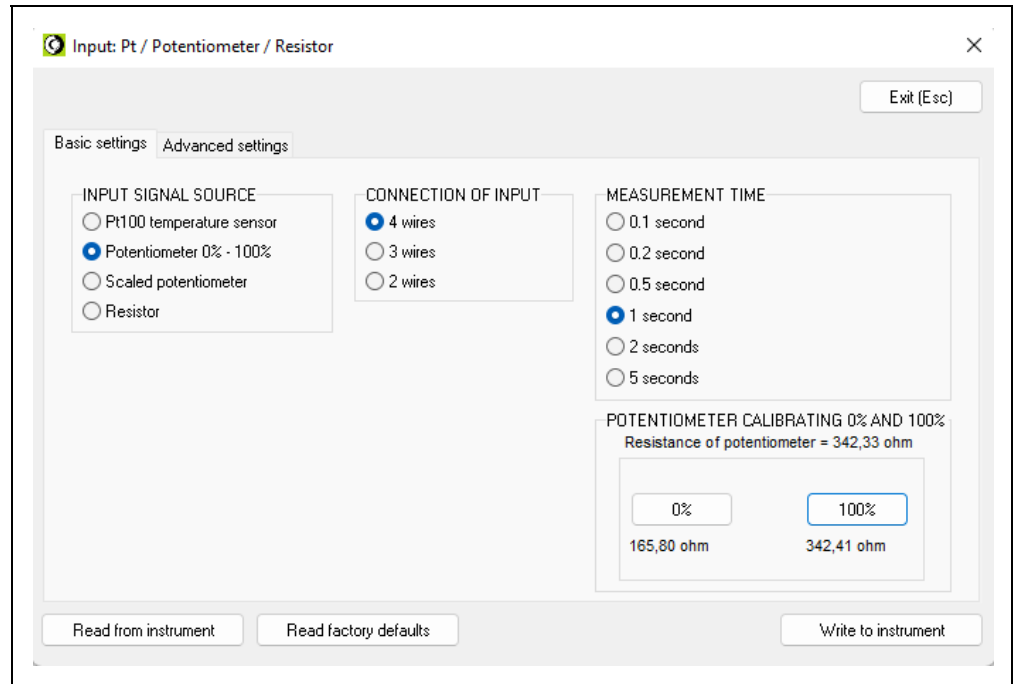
Input: Pt / Potentiometer / Resistor

×

Exit (Esc)

Basic settings
Advanced settings

INPUT SIGNAL SOURCE
Pt100 temperature sensor
Potentiometer 0% - 100%
Scaled potentiometer
Resistor

CONNECTION OF INPUT
4 wires
3 wires
2 wires

MEASUREMENT TIME
0.1 second
0.2 second
0.5 second
1 second
2 seconds
5 seconds

POTENTIOMETER CALIBRATING 0% AND 100%
Resistance of potentiometer = 342,33 ohm

0%
165,80 ohm

100%
342,41 ohm

Read from instrument
Read factory defaults
Write to instrument